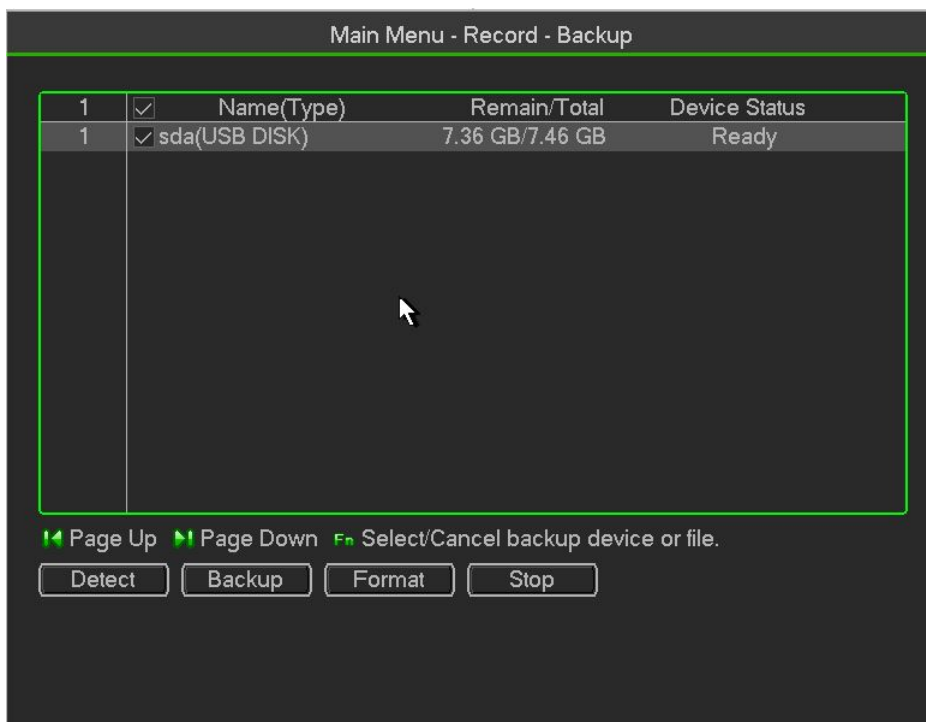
Main Menu - Record - Backup

| 1 | ☑ Name(Type) | Remain/Total | Device Status |
|---|---|---|---|
| 1 | ☑ sda(USB DISK) | 7.36 GB/7.46 GB | Ready |

Page Up  Page Down  Fn Select/Cancel backup device or file.

Detect  Backup  Format  Stop